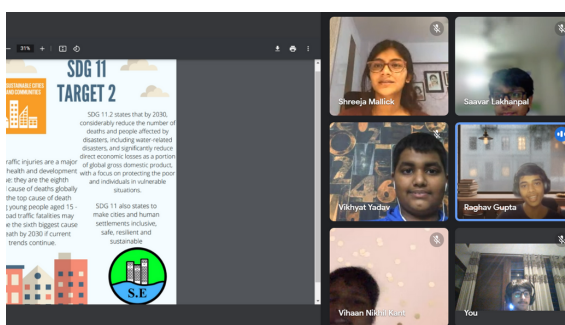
– 31% +

SUSTAINABLE CITIES AND COMMUNITIES

SDG 11 TARGET 2

SDG 11.2 states that by 2030, considerably reduce the number of deaths and people affected by disasters, including water-related disasters, and significantly reduce direct economic losses as a portion of global gross domestic product, with a focus on protecting the poor and individuals in vulnerable situations.

SDG 11 also states to make cities and human settlements inclusive, safe, resilient and sustainable

traffic injuries are a major health and development e: they are the eighth cause of deaths globally the top cause of death young people aged 15 - oad traffic fatalities may e the sixth biggest cause eath by 2030 if current trends continue.

S.E

Shreeja Mallick

Saavar Lakhanpal

Vikhyat Yadav

Raghav Gupta

Vihaan Nikhil Kant

You